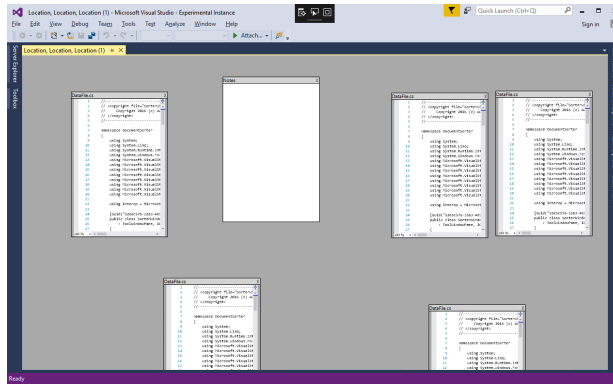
Location, Location, Location (1) - Microsoft Visual Studio - Experimental Instance

Quick Launch (Ctrl+Q)

File Edit View Debug Team Tools Test Analyze Window Help

Sign in

Attach...

Location, Location, Location (1) ✕

Server Explorer Toolbox

Notes

DataFile.cs

// <copyright file="DocumentSorter"
// Copyright 2016 (c) m
// </copyright>

namespace DocumentSorter
{
using System;
using System.Linq;
using System.Runtime.In
using System.Windows.In
using Microsoft.VisualSt

using Interop = Microsoft

[Guid("1A5C6A7A-1663-4C
public class SorterWindow
: ToolWindowPane, I

DataFile.cs

DataFile.cs

DataFile.cs

DataFile.cs

Ready